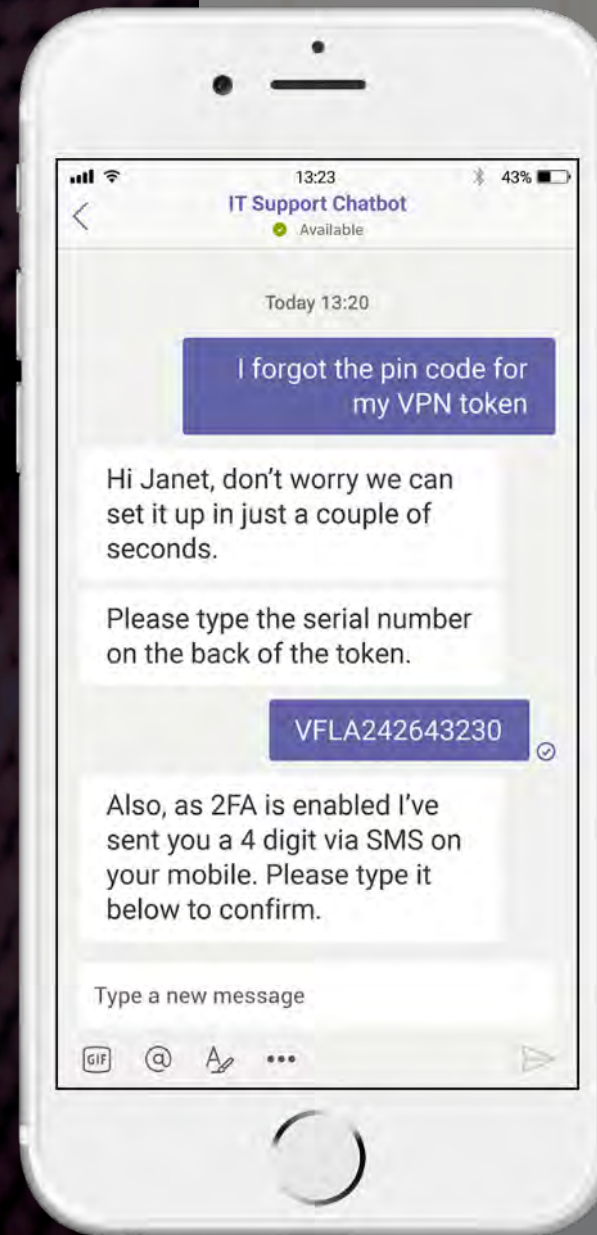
13:23

43%

IT Support Chatbot

Available

Today 13:20

I forgot the pin code for my VPN token

Hi Janet, don't worry we can set it up in just a couple of seconds.

Please type the serial number on the back of the token.

VFLA242643230

Also, as 2FA is enabled I've sent you a 4 digit via SMS on your mobile. Please type it below to confirm.

Type a new message

GIF